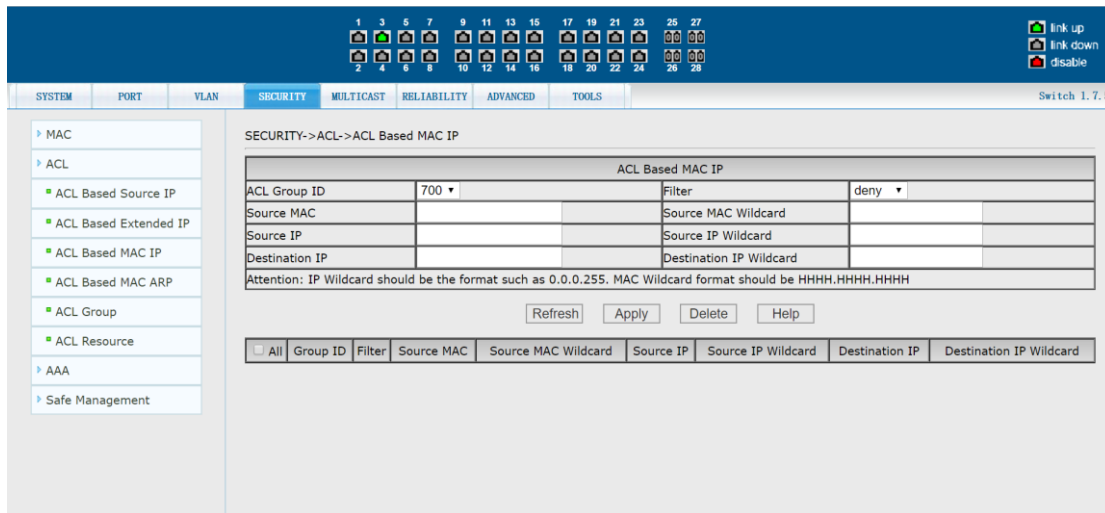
1 3 5 7 9 11 13 15 17 19 21 23 25 27
2 4 6 8 10 12 14 16 18 20 22 24 26 28

link up
link down
disable

SYSTEM PORT VLAN SECURITY MULTICAST RELIABILITY ADVANCED TOOLS

Switch 1.7.

MAC
ACL
ACL Based Source IP
ACL Based Extended IP
ACL Based MAC IP
ACL Based MAC ARP
ACL Group
ACL Resource
AAA
Safe Management

SECURITY->ACL->ACL Based MAC IP

| ACL Based MAC IP | | | |
|---|---|---|---|
| ACL Group ID | 700 ▾ | Filter | deny ▾ |
| Source MAC | | Source MAC Wildcard | |
| Source IP | | Source IP Wildcard | |
| Destination IP | | Destination IP Wildcard | |
| Attention: IP Wildcard should be the format such as 0.0.0.255. MAC Wildcard format should be HHHH.HHHH.HHHH | | | |

Refresh Apply Delete Help

| All | Group ID | Filter | Source MAC | Source MAC Wildcard | Source IP | Source IP Wildcard | Destination IP | Destination IP Wildcard |
|---|---|---|---|---|---|---|---|---|